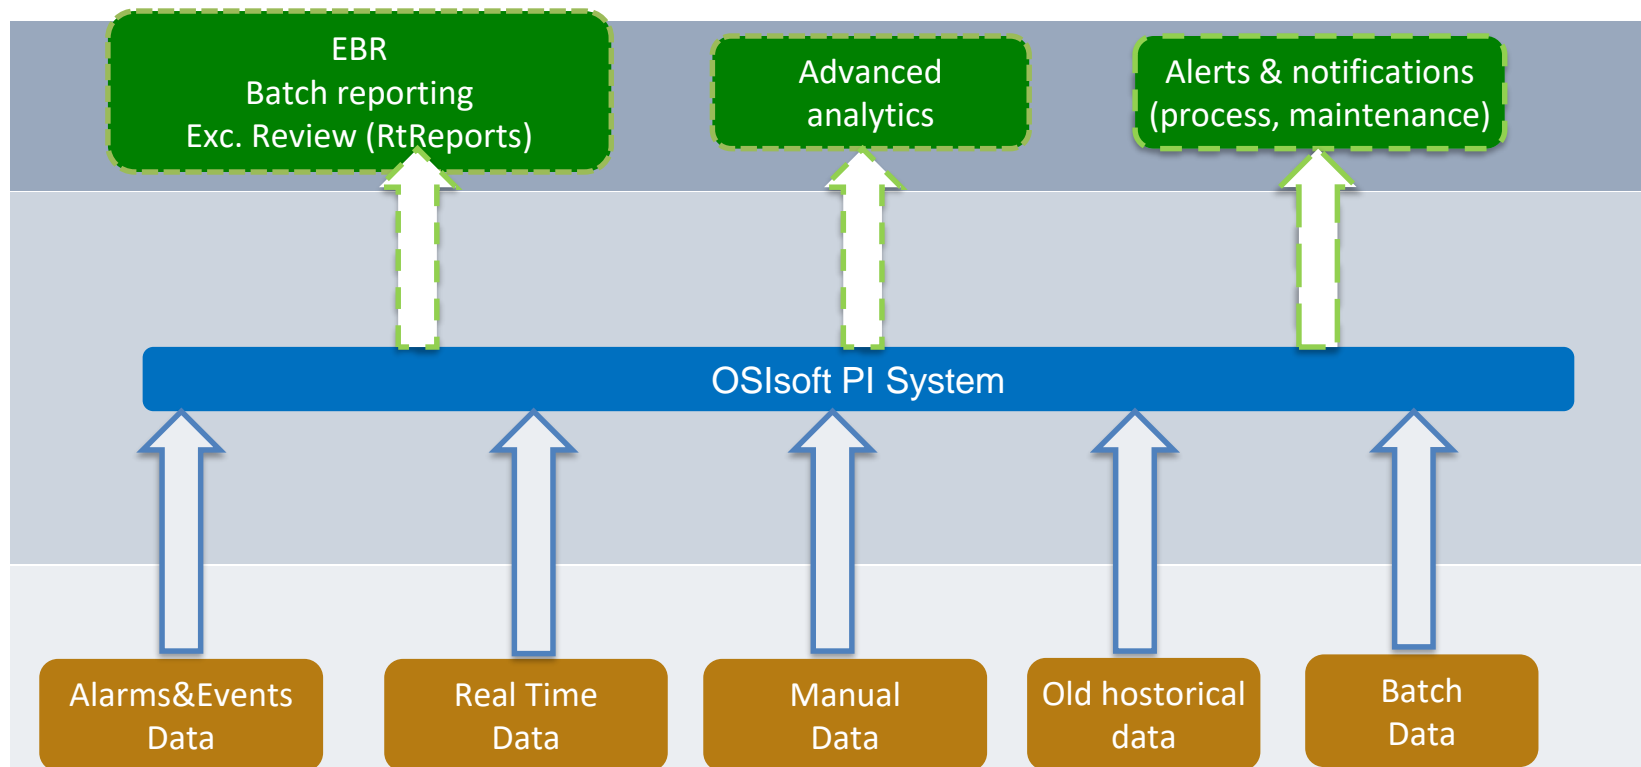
EBR
Batch reporting
Exc. Review (RtReports)

Advanced analytics

Alerts & notifications (process, maintenance)

OSIsoft PI System

Alarms&Events Data

Real Time Data

Manual Data

Old hostorical data

Batch Data